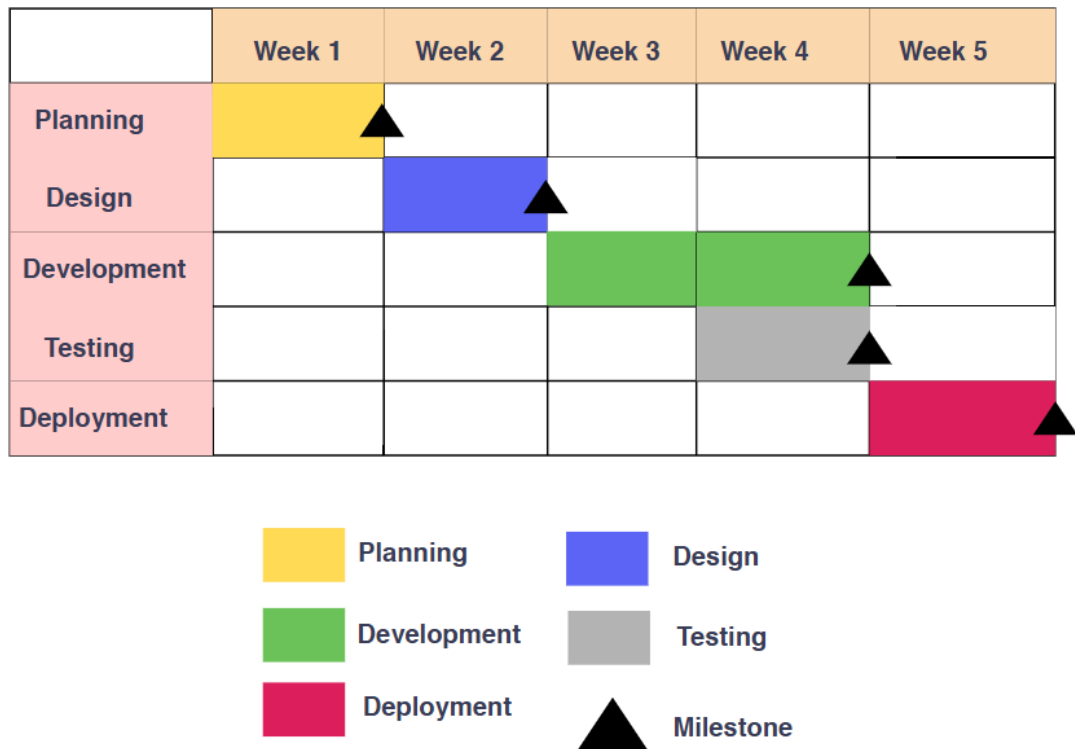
| | Week 1 | Week 2 | Week 3 | Week 4 | Week 5 |
|---|---|---|---|---|---|
| Planning | | | | | |
| Design | | | | | |
| Development | | | | | |
| Testing | | | | | |
| Deployment | | | | | |

Planning
Design
Development
Testing
Deployment
Milestone